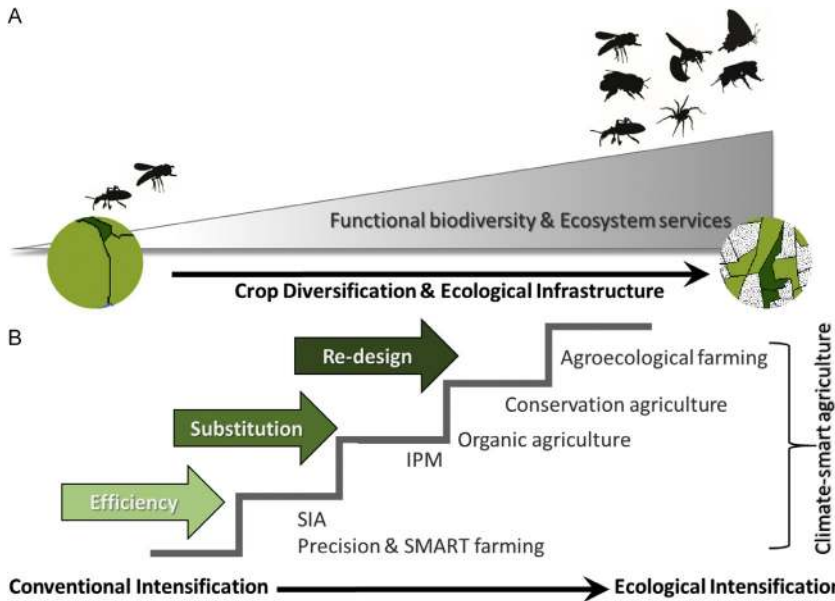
A

Functional biodiversity & Ecosystem services

Crop Diversification & Ecological Infrastructure

B

Re-design

Substitution

Efficiency

Agroecological farming

Conservation agriculture

Organic agriculture

IPM

SIA

Precision & SMART farming

Climate-smart agriculture

Conventional Intensification

Ecological Intensification